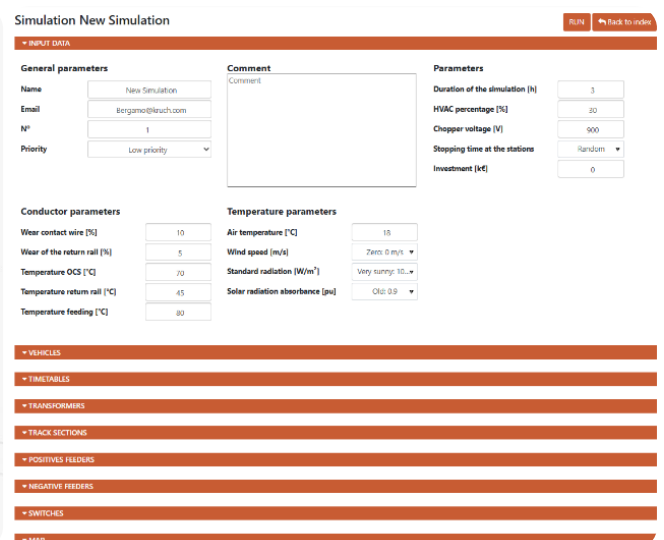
Simulation New Simulation

RUN

Back to index

INPUT DATA

General parameters

Name New Simulation

Email Bergamo@kruch.com

N° 1

Priority Low priority

Comment

Comment

Parameters

Duration of the simulation [h] 3

HVAC percentage [%] 30

Chopper voltage [V] 900

Stopping time at the stations Random

Investment [k€] 0

Conductor parameters

Wear contact wire [%] 10

Wear of the return rail [%] 5

Temperature OCS [°C] 70

Temperature return rail [°C] 45

Temperature feeding [°C] 80

Temperature parameters

Air temperature [°C] 18

Wind speed (m/s) Zero: 0 m/s

Standard radiation [W/m$^2$] Very sunny: 10...

Solar radiation absorbance [pu] Old: 0.9

VEHICLES

TIMETABLES

TRANSFORMERS

TRACK SECTIONS

POSITIVES FEEDERS

NEGATIVE FEEDERS

SWITCHES

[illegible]